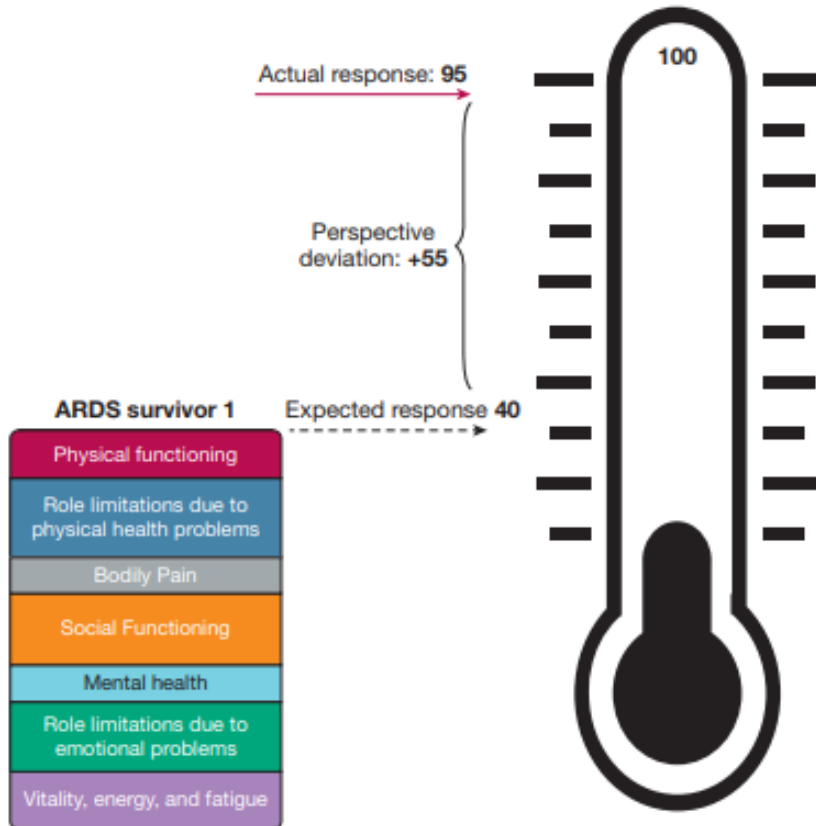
100

Actual response: 95

Perspective deviation: +55

ARDS survivor 1

Expected response 40

Physical functioning

Role limitations due to physical health problems

Bodily Pain

Social Functioning

Mental health

Role limitations due to emotional problems

Vitality, energy, and fatigue